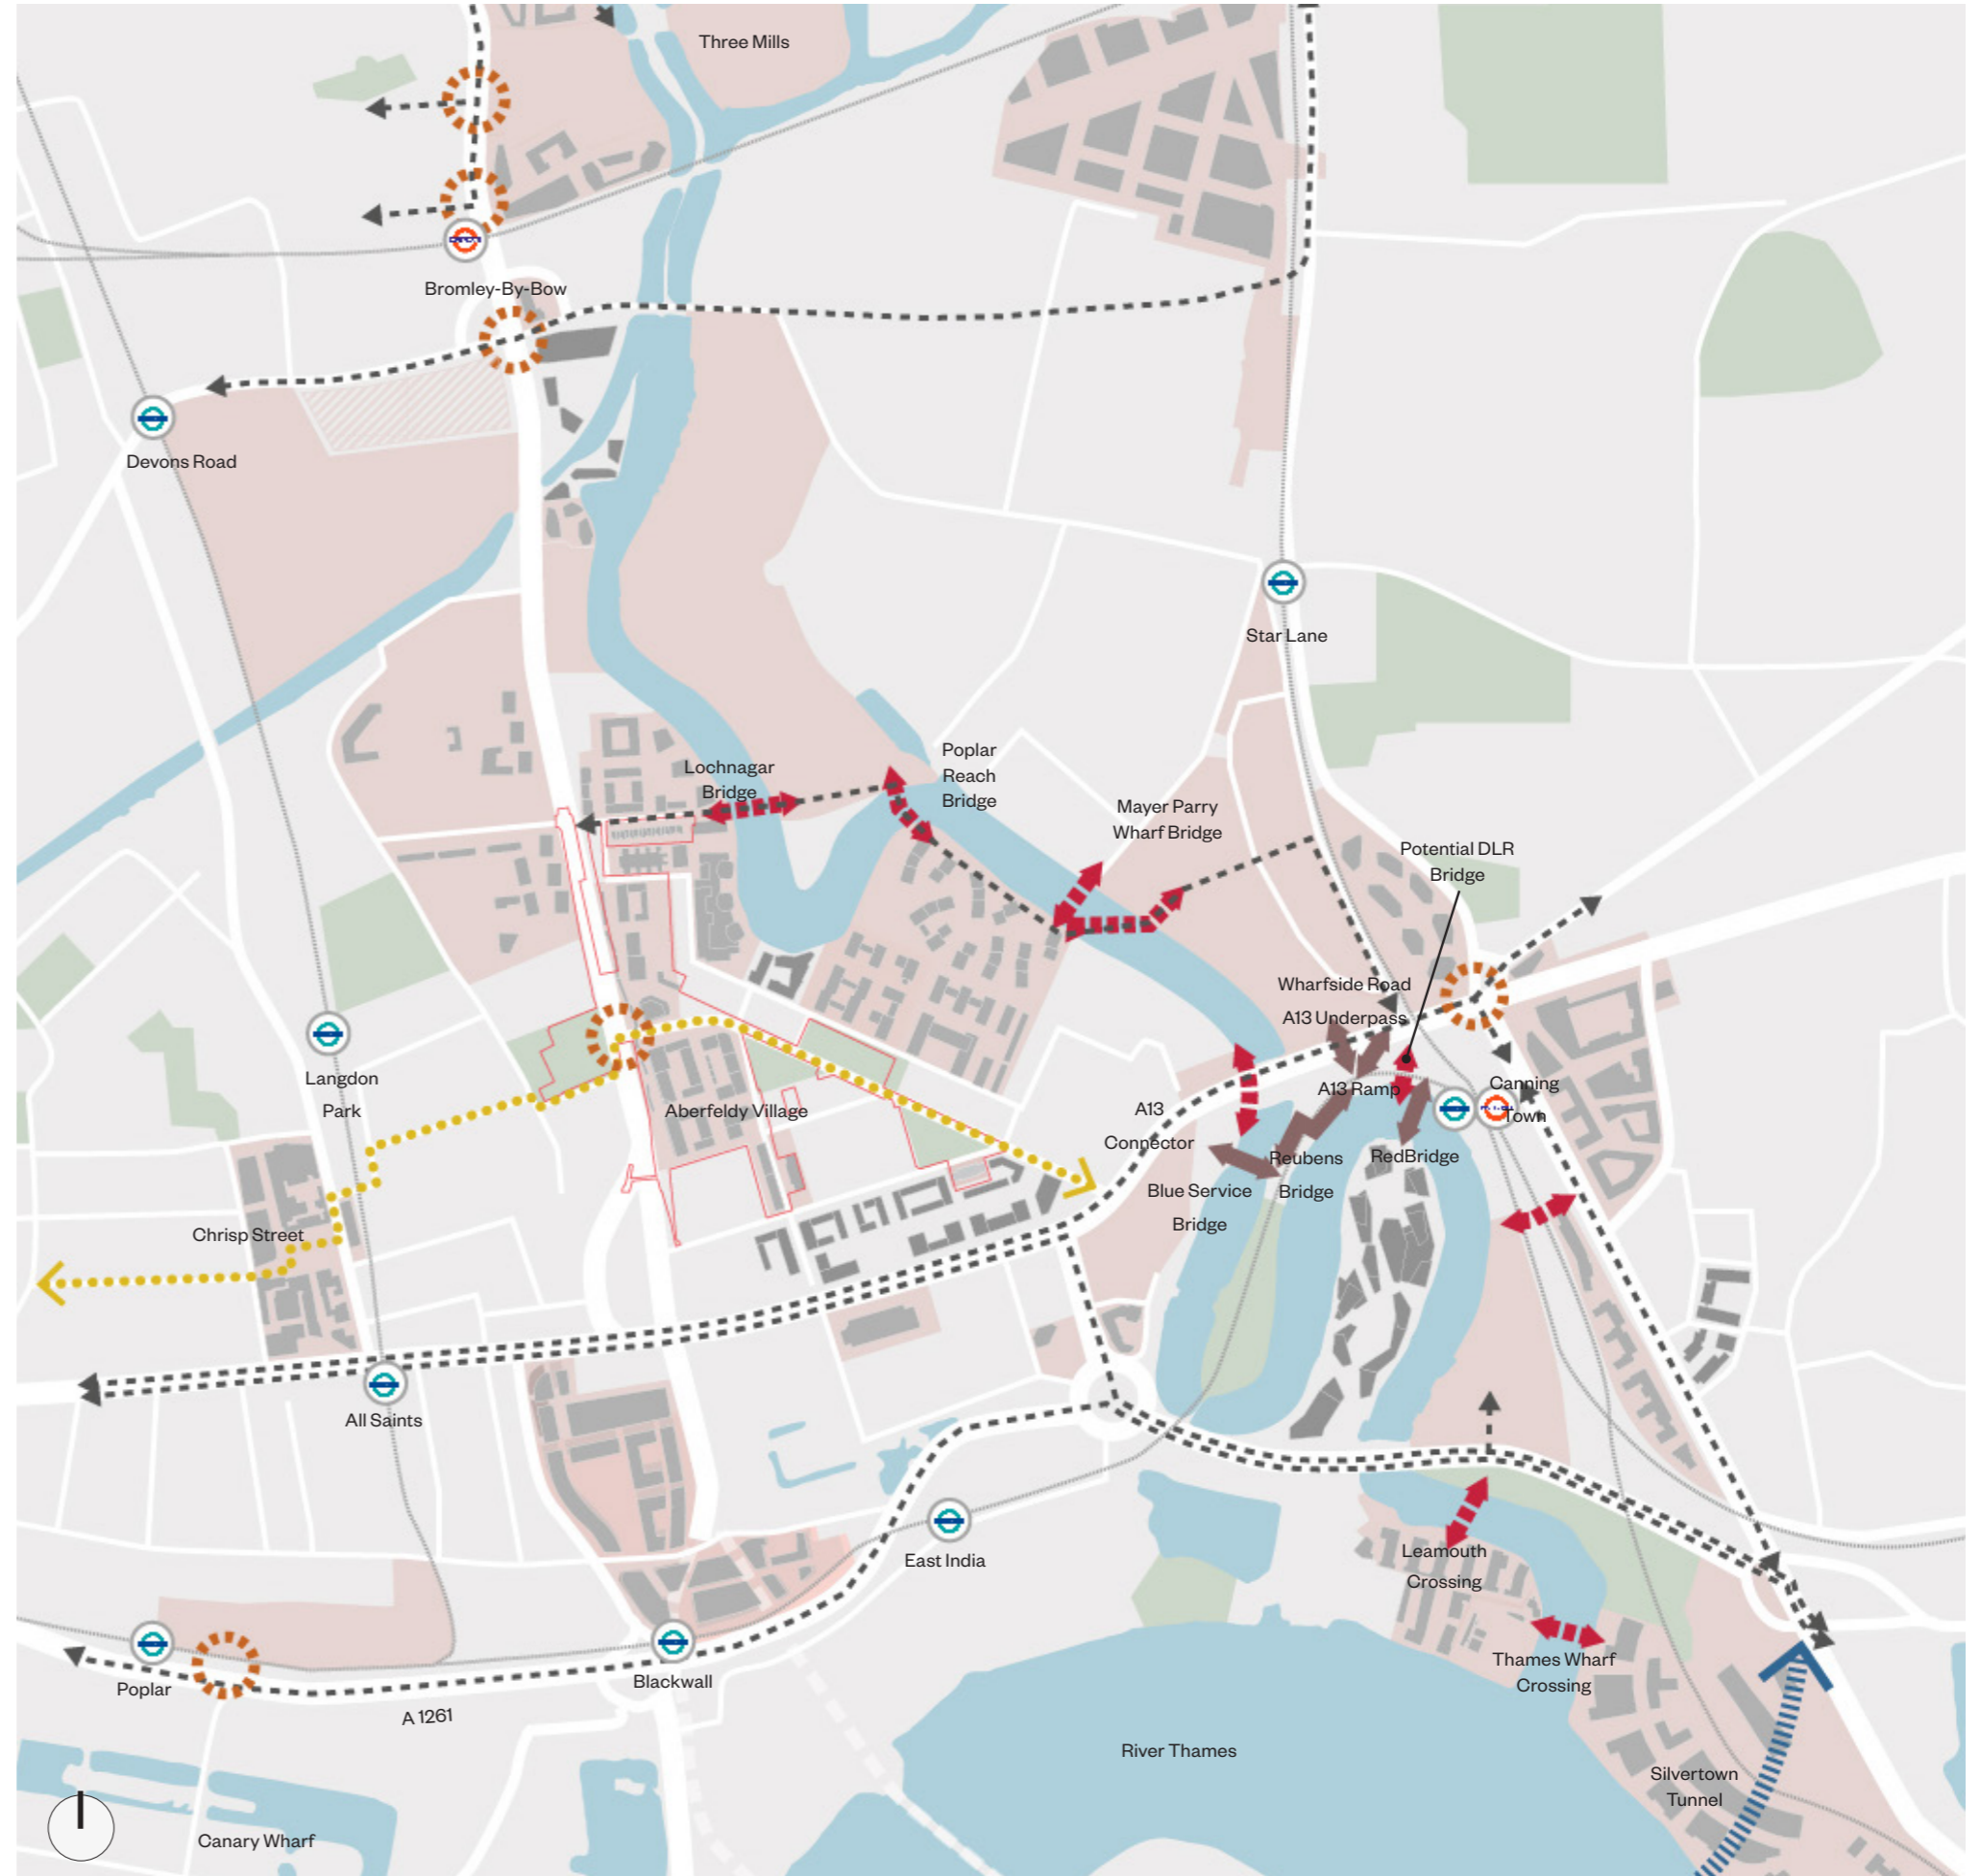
Three Mills

Bromley-By-Bow

Devons Road

Star Lane

Poplar Reach Bridge

Lochnagar Bridge

Mayer Parry Wharf Bridge

Potential DLR Bridge

Wharfside Road A13 Underpass

A13 Ramp

Canning Town

Langdon Park

Aberfeldy Village

A13 Connector

Reubens Bridge

RedBridge

Blue Service Bridge

Chrisp Street

All Saints

East India

Leamouth Crossing

Thames Wharf Crossing

Poplar

Blackwall

A 1261

River Thames

Silvertown Tunnel

Canary Wharf